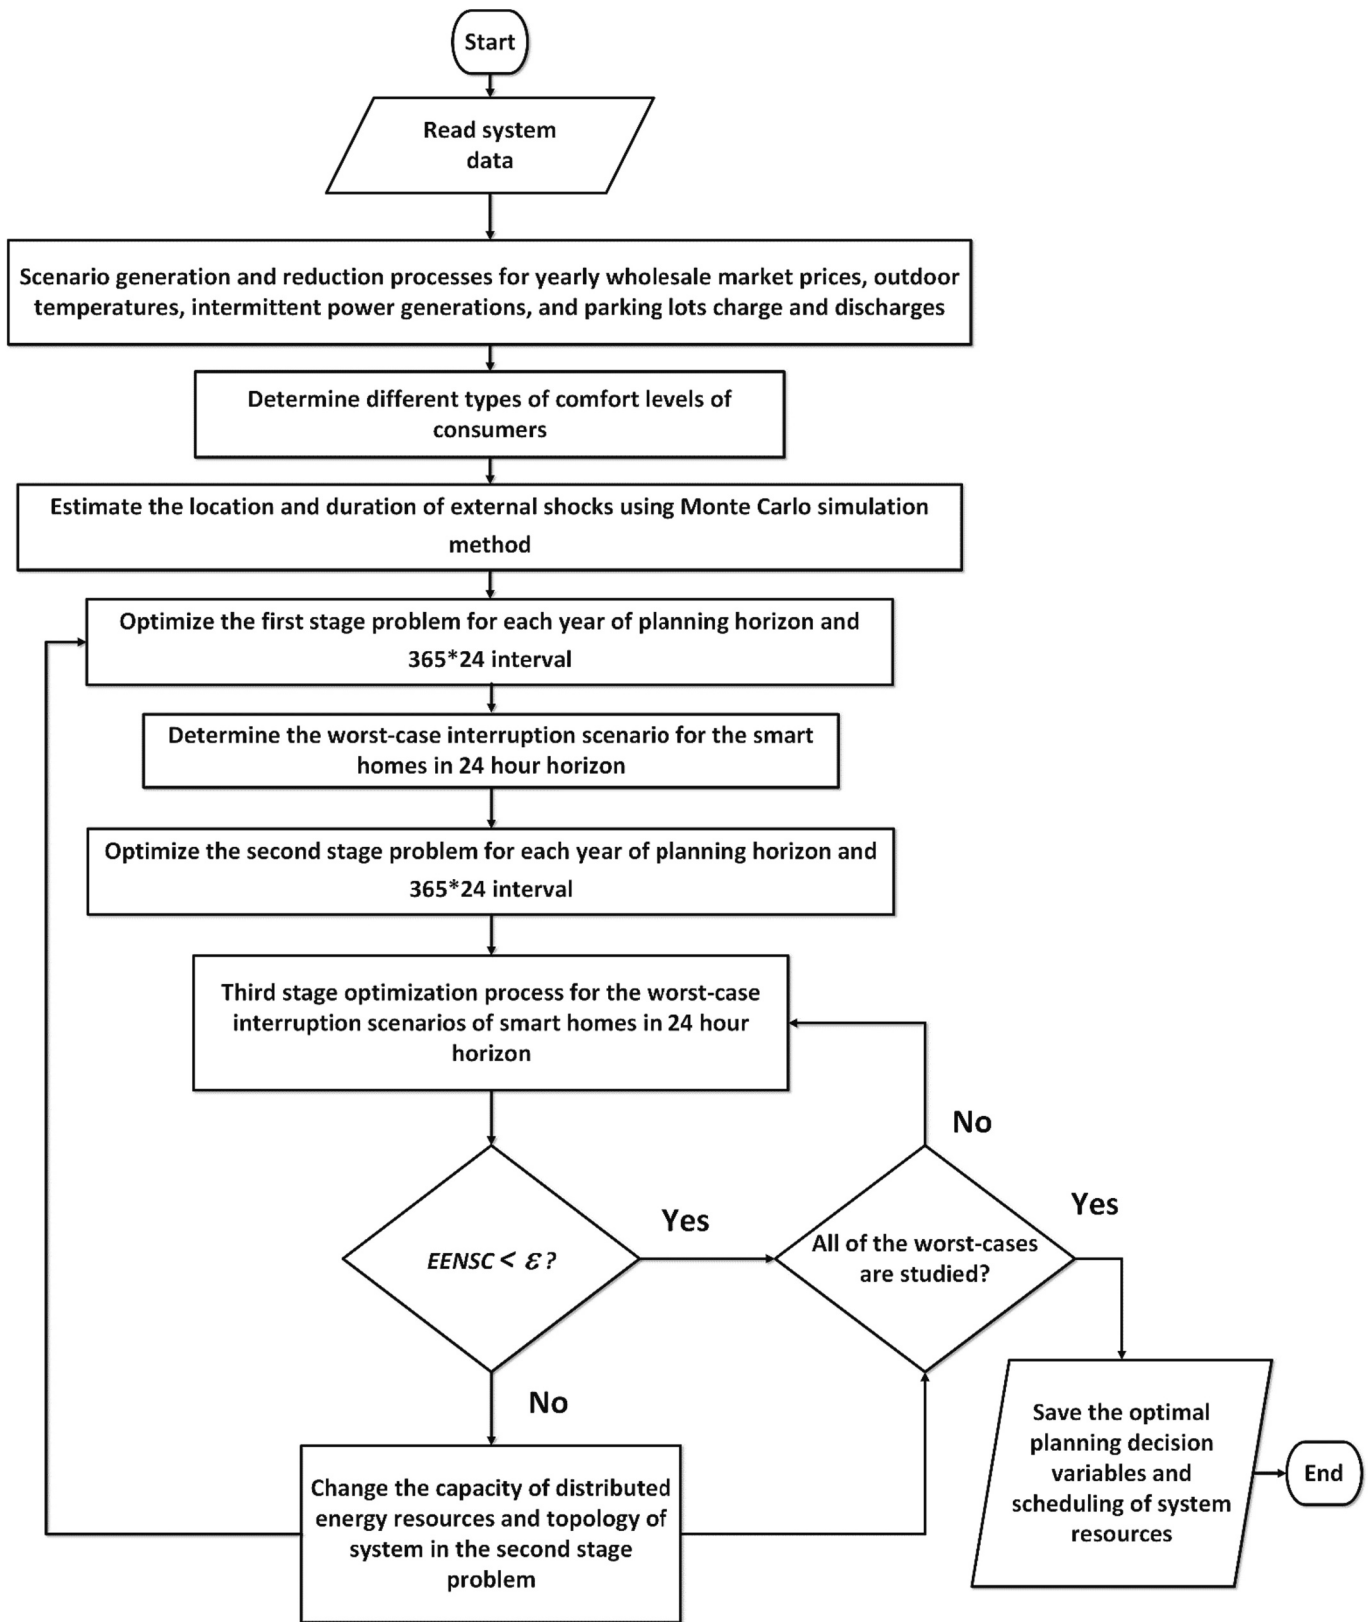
Start

Read system data

Scenario generation and reduction processes for yearly wholesale market prices, outdoor temperatures, intermittent power generations, and parking lots charge and discharges

Determine different types of comfort levels of consumers

Estimate the location and duration of external shocks using Monte Carlo simulation method

Optimize the first stage problem for each year of planning horizon and 365*24 interval

Determine the worst-case interruption scenario for the smart homes in 24 hour horizon

Optimize the second stage problem for each year of planning horizon and 365*24 interval

Third stage optimization process for the worst-case interruption scenarios of smart homes in 24 hour horizon

$EENSC < \varepsilon$?

Yes

No

All of the worst-cases are studied?

No

Yes

Change the capacity of distributed energy resources and topology of system in the second stage problem

Save the optimal planning decision variables and scheduling of system resources

End